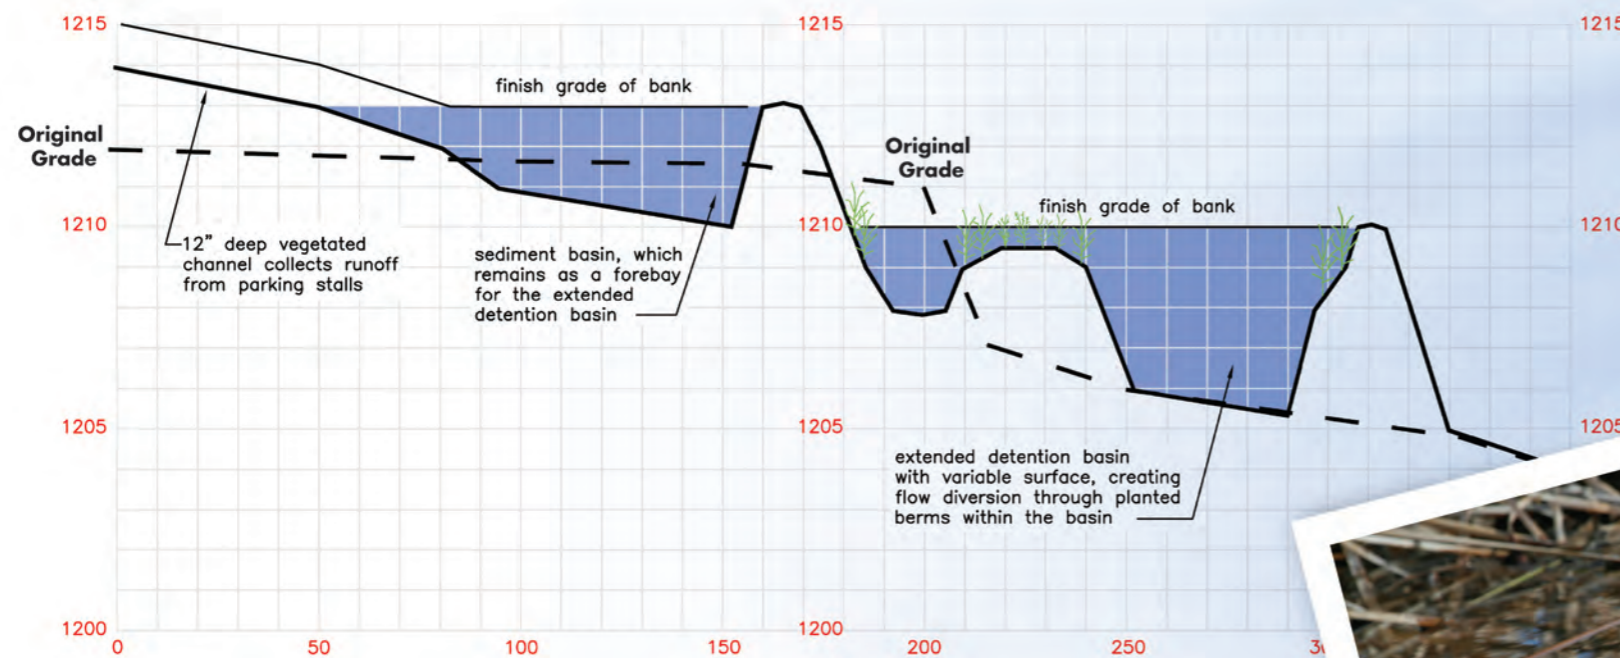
1215
1215
1215

finish grade of bank

Original Grade

Original Grade

finish grade of bank

1210
1210
1210

12" deep vegetated channel collects runoff from parking stalls

sediment basin, which remains as a forebay for the extended detention basin

1205
1205
1205

extended detention basin with variable surface, creating flow diversion through planted berms within the basin

1200
1200

0
50
100
150
200
250
3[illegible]